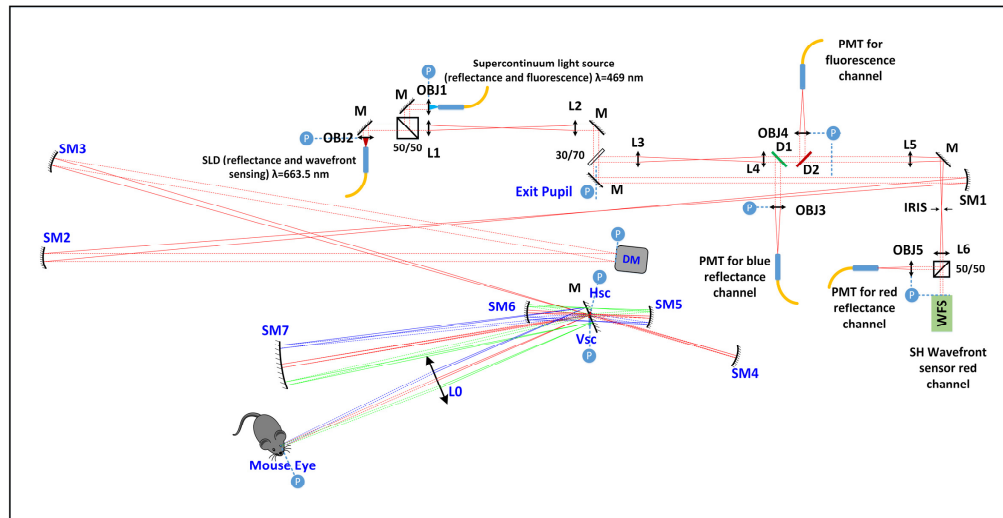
PMT for fluorescence channel

Supercontinuum light source (reflectance and fluorescence) λ=469 nm

P

M

OBJ1

M

P

OBJ2

50/50

L1

SLD (reflectance and wavefront sensing) λ=663.5 nm

L2

M

30/70

L3

Exit Pupil

M

OBJ4

P

D1

L4

D2

L5

M

SM1

IRIS

P

OBJ3

SM3

SM2

DM

P

M

Hsc

SM6

SM5

Vsc

P

SM7

SM4

L0

Mouse Eye

P

PMT for blue reflectance channel

OBJ5

L6

50/50

P

PMT for red reflectance channel

WFS

SH Wavefront sensor red channel